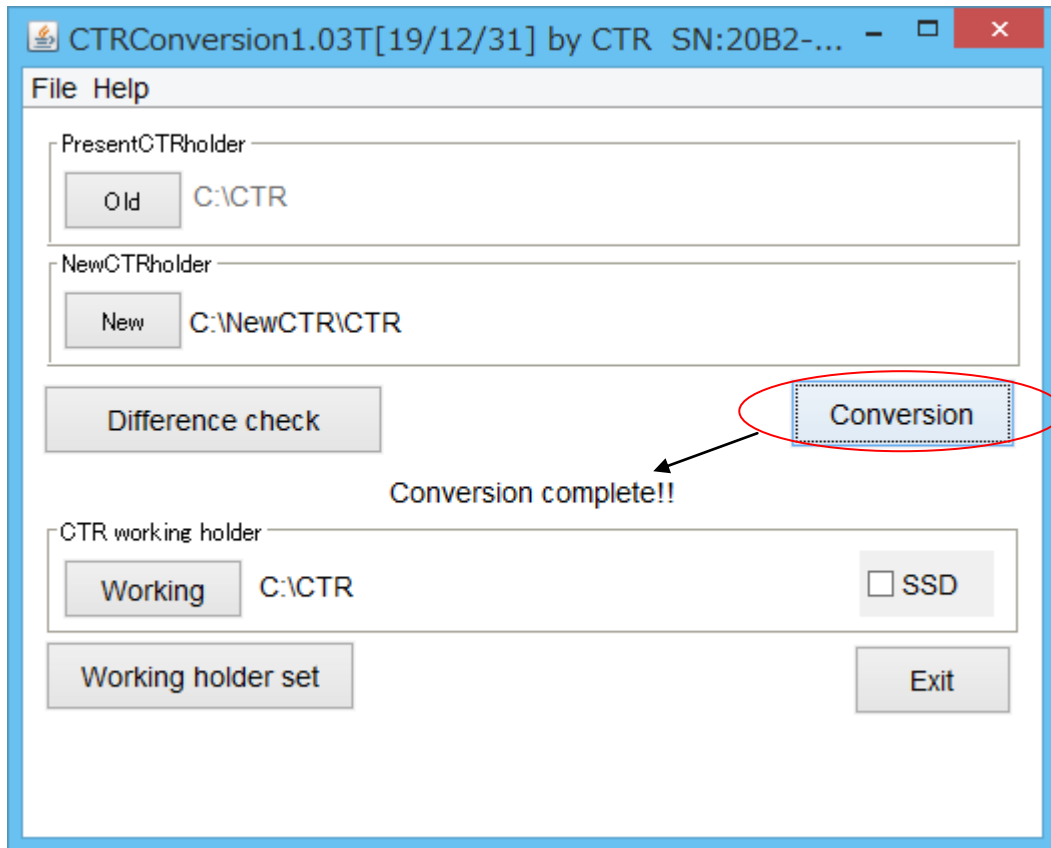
CTRConversion1.03T[19/12/31] by CTR SN:20B2-...

File Help

PresentCTRholder

Old C:\CTR

NewCTRholder

New C:\NewCTR\CTR

Difference check

Conversion

Conversion complete!!

CTR working holder

Working C:\CTR

SSD

Working holder set

Exit